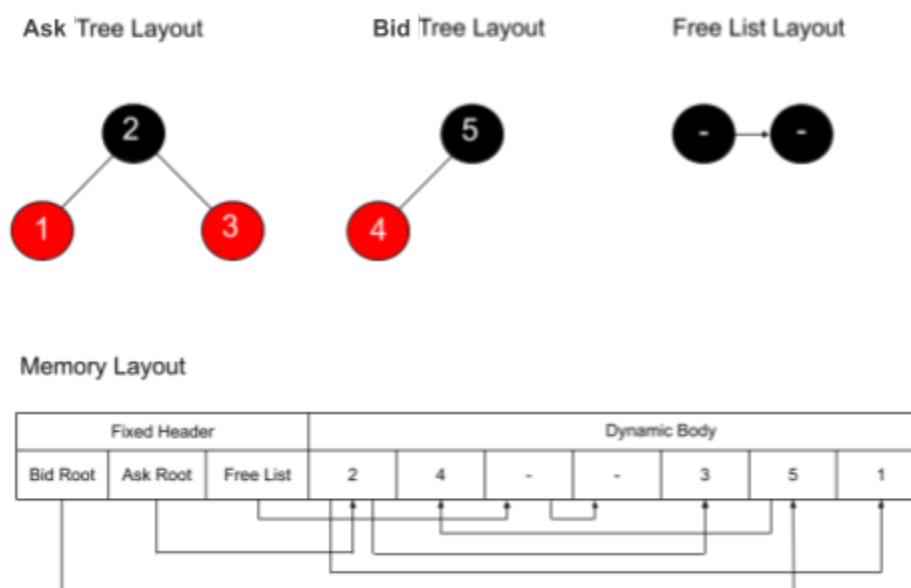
Ask Tree Layout

Bid Tree Layout

Free List Layout

2

1

3

5

4

-

-

Memory Layout

| Fixed Header | | | Dynamic Body | | | | | | |
|---|---|---|---|---|---|---|---|---|---|
| Bid Root | Ask Root | Free List | 2 | 4 | - | - | 3 | 5 | 1 |